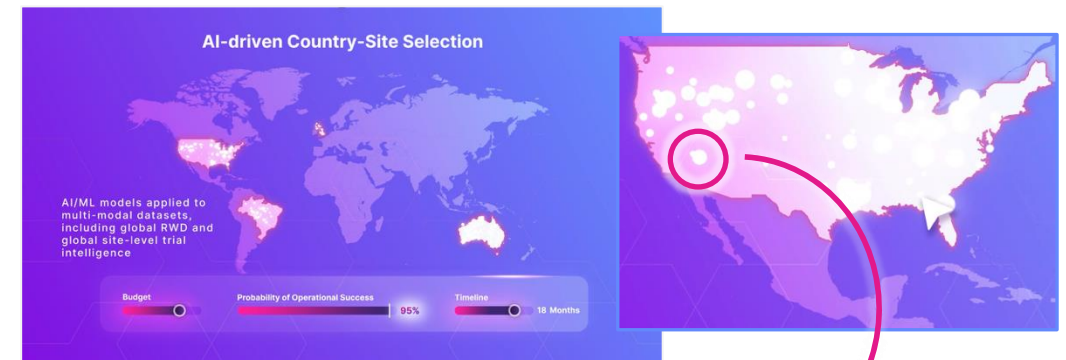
AI-driven Country-Site Selection

AI/ML models applied to multi-modal datasets, including global RWD and global site-level trial intelligence

Budget

Probability of Operational Success

95%

Timeline

18 Months